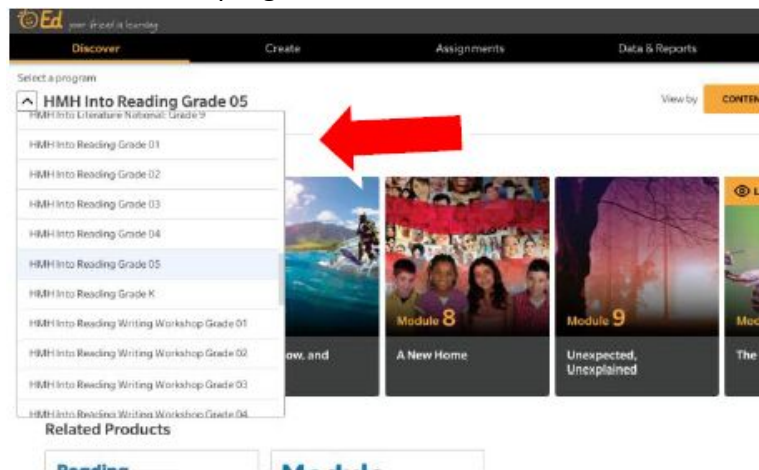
Ed your friend in learning

Discover
Create
Assignments
Data & Reports

Select a program
HMH Into Reading Grade 05

View by
CONTEN

HMH Into Literature National: Grade 9
HMH Into Reading Grade 01
HMH Into Reading Grade 02
HMH Into Reading Grade 03
HMH Into Reading Grade 04
HMH Into Reading Grade 05
HMH Into Reading Grade K
HMH Into Reading Writing Workshop Grade 01
HMH Into Reading Writing Workshop Grade 02
HMH Into Reading Writing Workshop Grade 03
HMH Into Reading Writing Workshop Grade 04

ow, and

Module 8
A New Home

Module 9
Unexpected, Unexplained

Mod
The

Related Products

Reading
Module